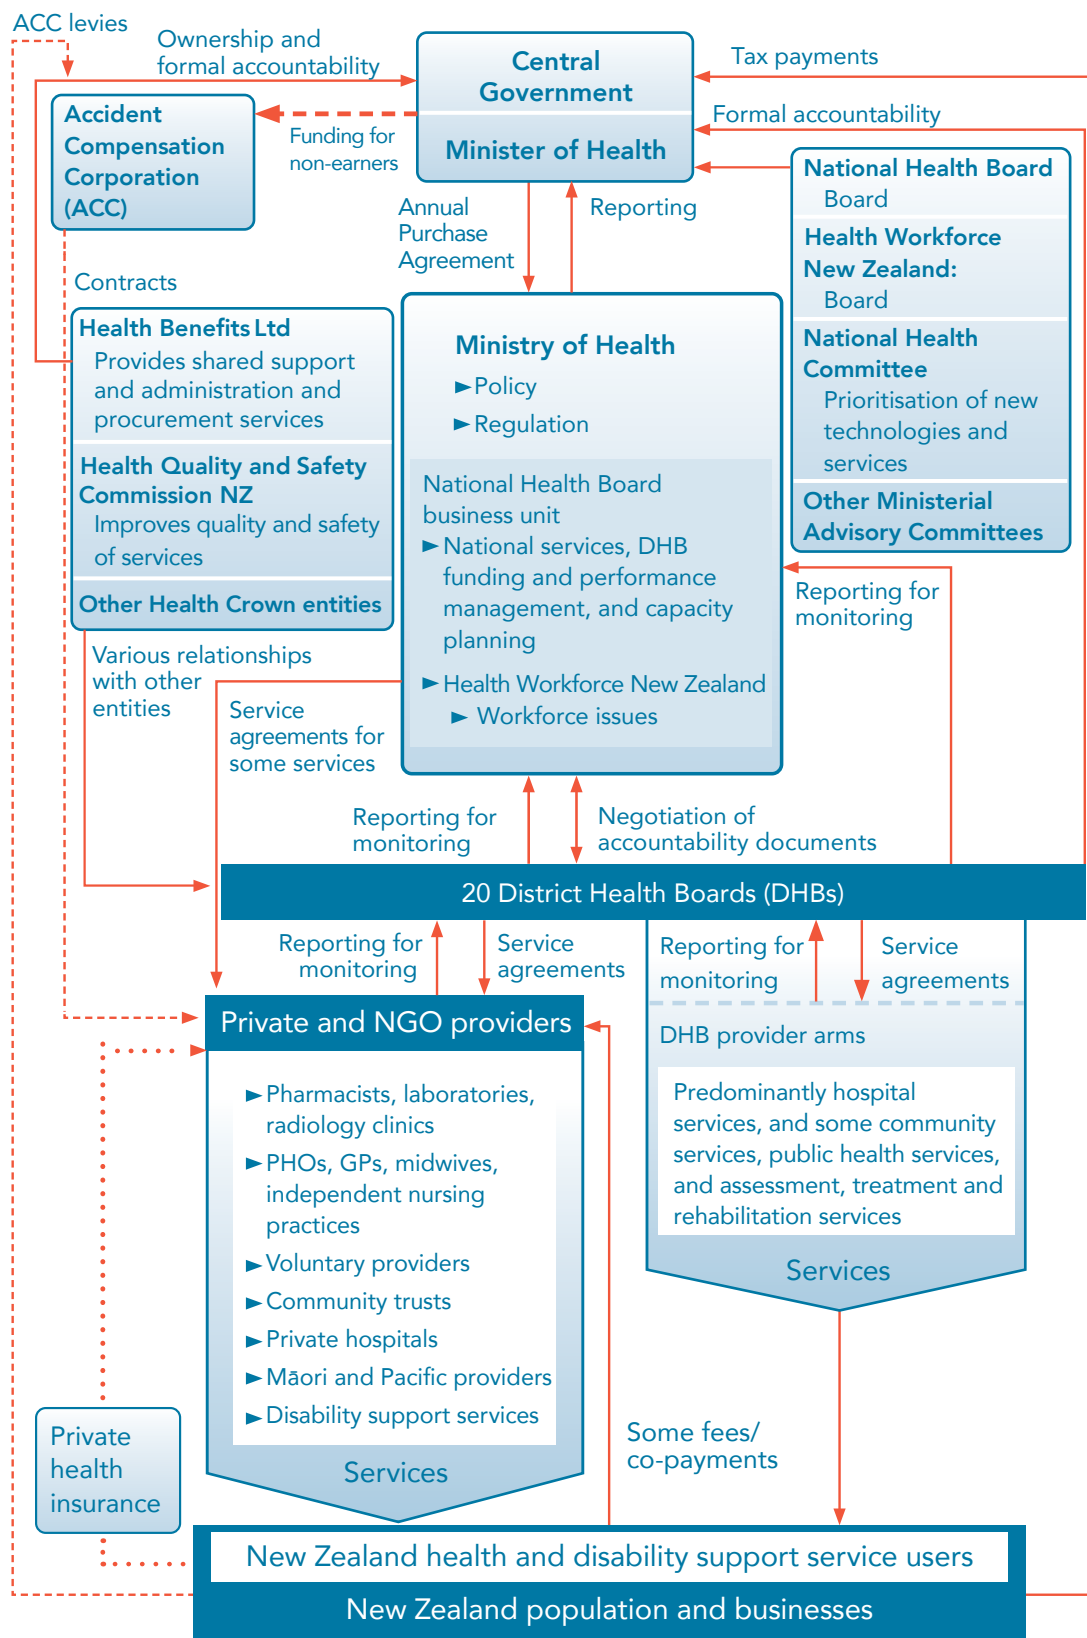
ACC levies

Ownership and formal accountability

Central Government

Minister of Health

Tax payments

Formal accountability

Accident Compensation Corporation (ACC)

Funding for non-earners

Annual Purchase Agreement

Reporting

National Health Board
Board

Health Workforce New Zealand:
Board

National Health Committee
Prioritisation of new technologies and services

Other Ministerial Advisory Committees

Contracts

Health Benefits Ltd
Provides shared support and administration and procurement services

Health Quality and Safety Commission NZ
Improves quality and safety of services

Other Health Crown entities

Ministry of Health
► Policy
► Regulation

National Health Board business unit
► National services, DHB funding and performance management, and capacity planning
► Health Workforce New Zealand
► Workforce issues

Reporting for monitoring

Various relationships with other entities

Service agreements for some services

Reporting for monitoring

Negotiation of accountability documents

20 District Health Boards (DHBs)

Reporting for monitoring

Service agreements

Reporting for monitoring

Service agreements

Private and NGO providers

DHB provider arms

► Pharmacists, laboratories, radiology clinics
► PHOs, GPs, midwives, independent nursing practices
► Voluntary providers
► Community trusts
► Private hospitals
► Māori and Pacific providers
► Disability support services

Services

Predominantly hospital services, and some community services, public health services, and assessment, treatment and rehabilitation services

Services

Private health insurance

Some fees/ co-payments

New Zealand health and disability support service users

New Zealand population and businesses